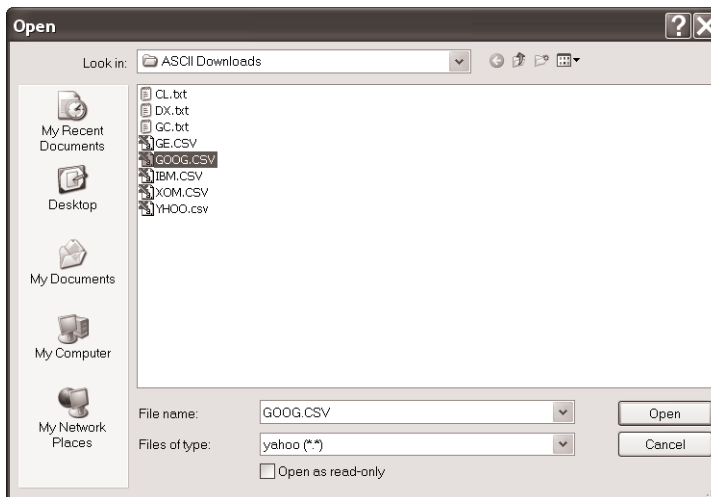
Open

Look in: ASCII Downloads

My Recent Documents

Desktop

My Documents

My Computer

My Network Places

CL.txt
DX.txt
GC.txt
GE.CSV
GOOG.CSV
IBM.CSV
XOM.CSV
YHOO.csv

File name: GOOG.CSV

Files of type: yahoo (*.*)

Open as read-only

Open

Cancel